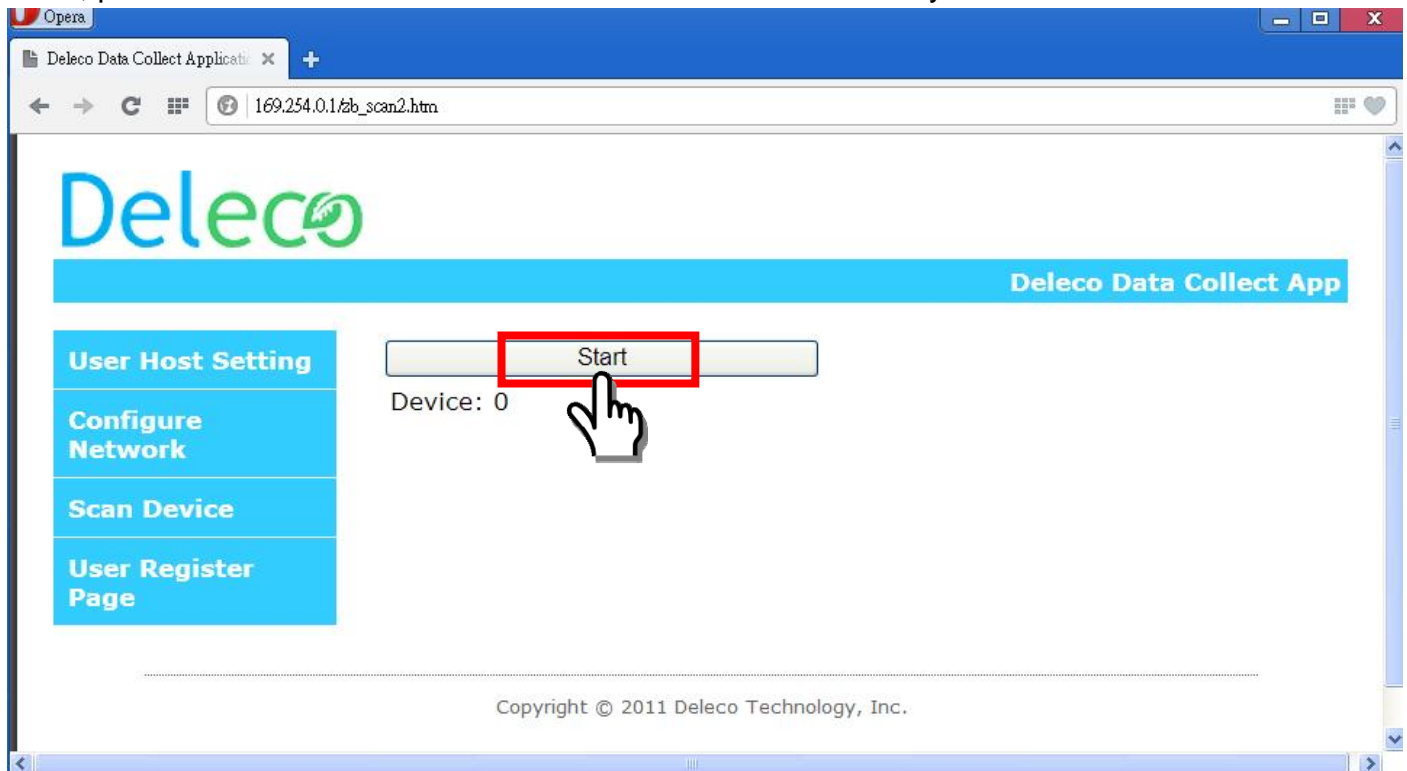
Opera

Deleco Data Collect Applicati

169.254.0.1/zb_scan2.htm

Deleco

Deleco Data Collect App

User Host Setting

Configure Network

Scan Device

User Register Page

Start

Device: 0

Copyright © 2011 Deleco Technology, Inc.